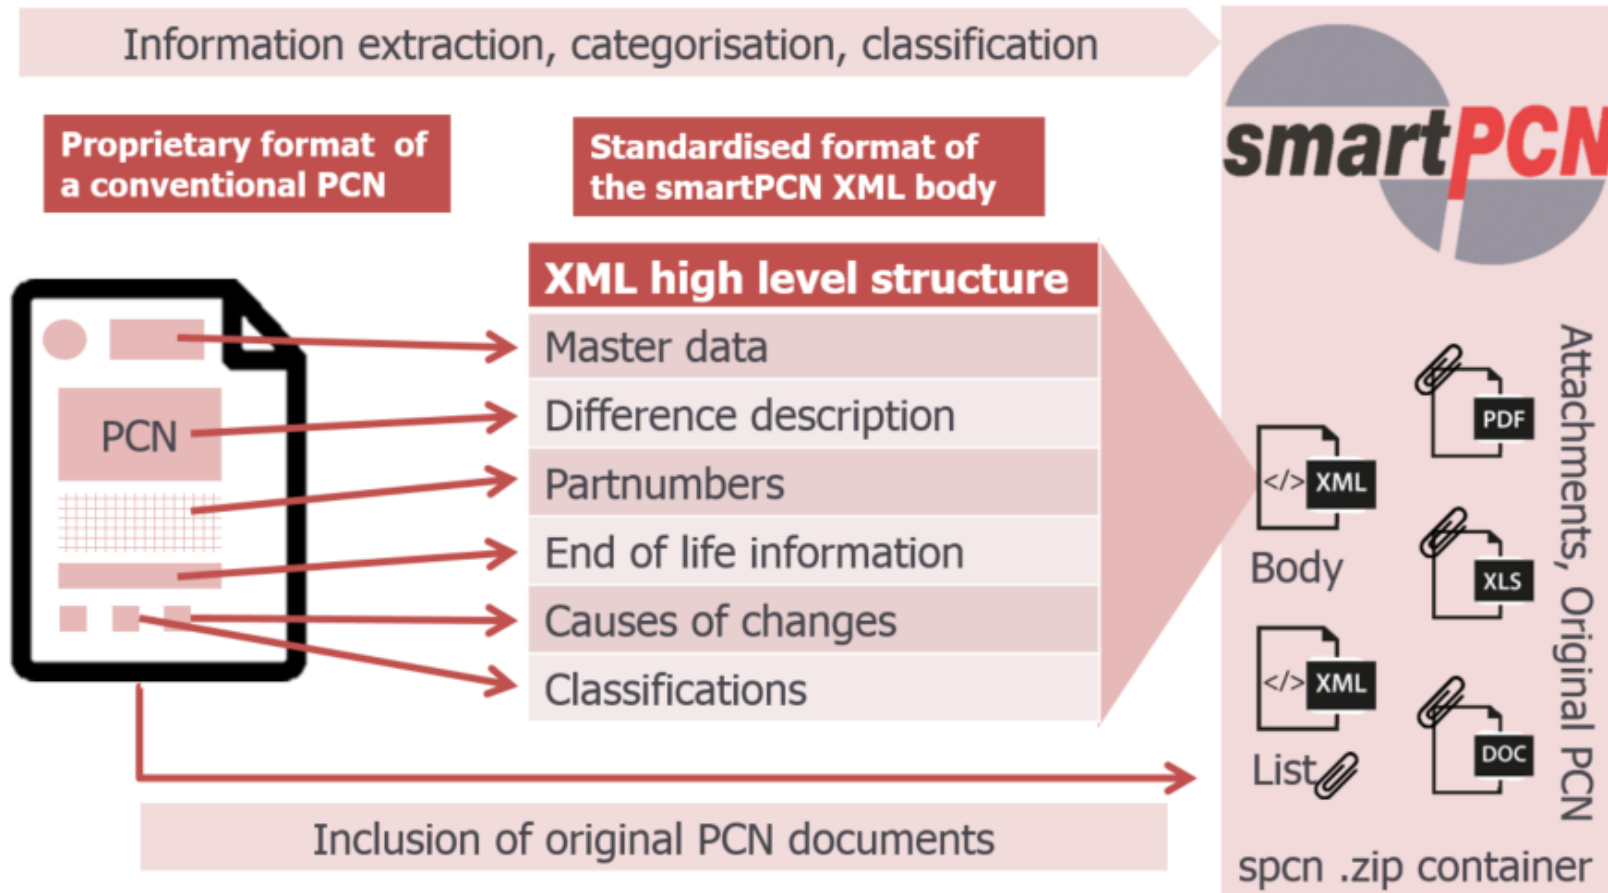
Information extraction, categorisation, classification

Proprietary format of a conventional PCN

Standardised format of the smartPCN XML body

smartPCN

PCN

XML high level structure

Master data

Difference description

Partnumbers

End of life information

Causes of changes

Classifications

</> XML

Body

</> XML

List

PDF

XLS

DOC

Attachments, Original PCN

Inclusion of original PCN documents

spcn .zip container